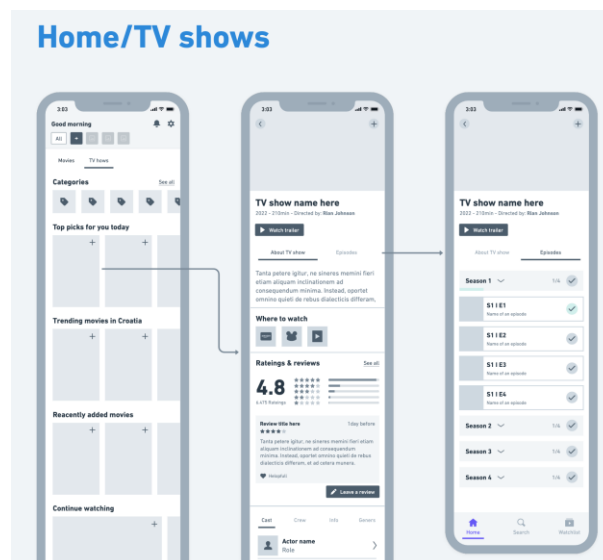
Home/TV shows

3:03
Good morning
All
Movies
TV hows
Categories
See all
Top picks for you today
Trending movies in Croatia
Reacently added movies
Continue watching

3:03
TV show name here
2022 • 215min • Directed by: Rian Johnson
Watch trailer
About TV show
Episodes
Tanta petere igitur, ne sineres memini fieri etiam aliquam inclinationem ad consequendum minima. Instead, sportet omnino quieti de rebus dialectics differam,
Where to watch
Rateings & reviews
See all
4.8
≥ 475 Ratings
Review title here
1day before
Tanta petere igitur, ne sineres memini fieri etiam aliquam inclinationem ad consequendum minima. Instead, oportet omnino quieti de rebus dialectics differam, et ad cetera munera.
Helpful
Leave a review
Cast
Crew
Info
Genere
Actor name
Role

3:03
TV show name here
2022 • 215min • Directed by: Rian Johnson
Watch trailer
About TV show
Episodes
Season 1
1/4
S1 | E1
Name of an episode
S1 | E2
Name of an episode
S1 | E3
Name of an episode
S1 | E4
Name of an episode
Season 2
1/4
Season 3
1/4
Season 4
1/4
Home
Search
Watchlist